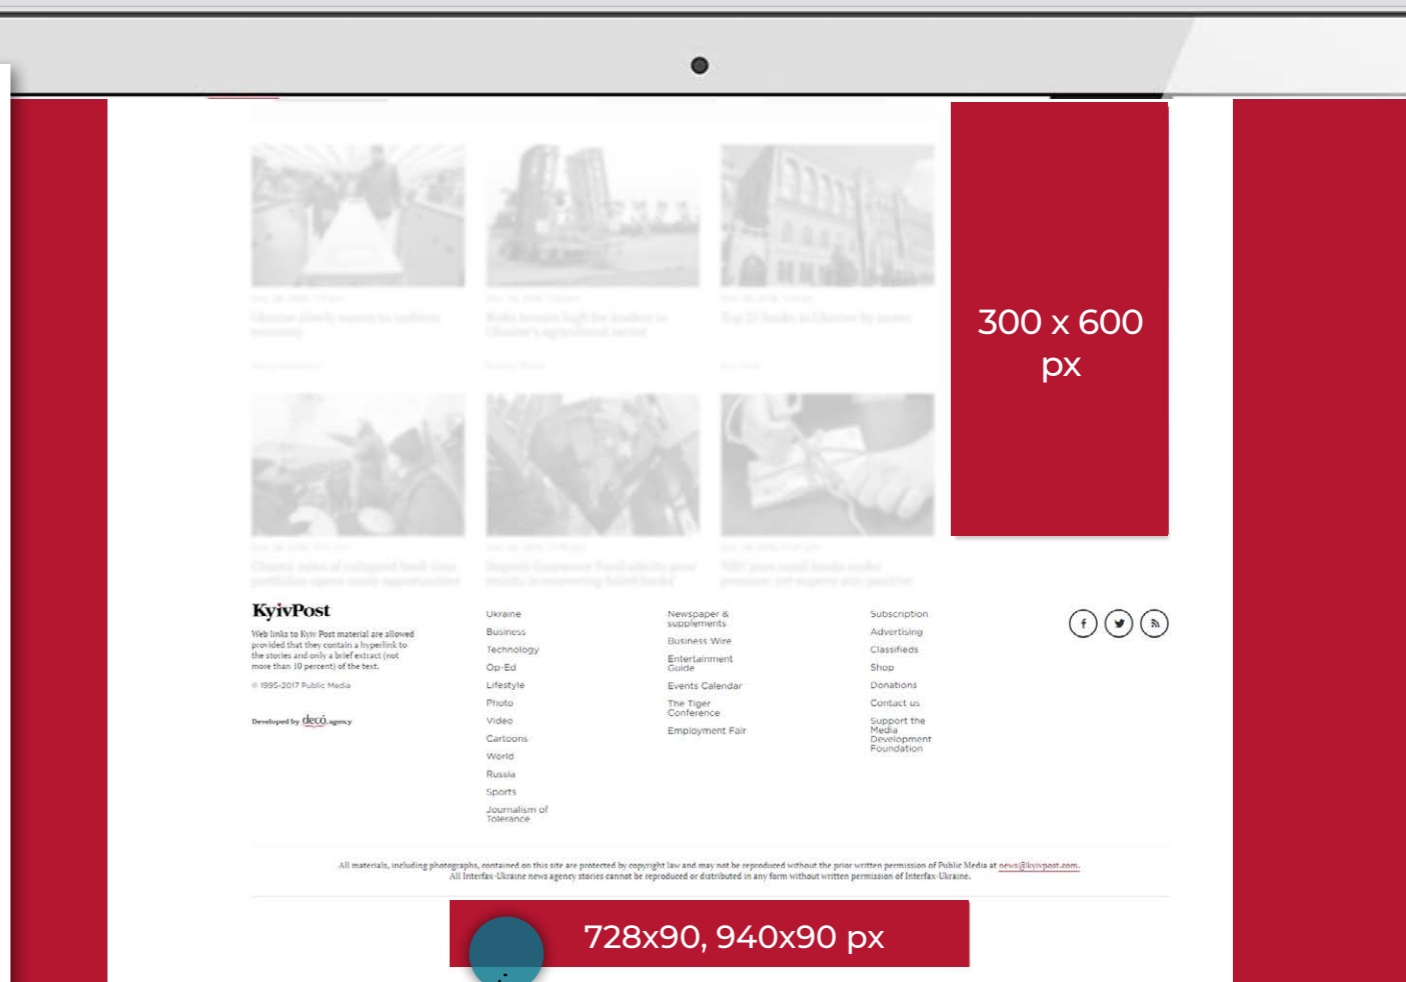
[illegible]

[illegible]

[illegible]

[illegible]

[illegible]

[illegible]

300 x 600 px

KyivPost

Web links to Kyiv Post material are allowed provided that they contain a hyperlink to the stories and only a brief extract (not more than 10 percent) of the text.

© 1995-2017 Public Media

Developed by deco.agency

Ukraine
Business
Technology
Op-Ed
Lifestyle
Photo
Video
Cartoons
World
Russia
Sports
Journalism of Tolerance

Newspaper & supplements
Business Wire
Entertainment Guide
Events Calendar
The Tiger Conference
Employment Fair

Subscription
Advertising
Classifieds
Shop
Donations
Contact us
Support the Media Development Foundation

All materials, including photographs, contained on this site are protected by copyright law and may not be reproduced without the prior written permission of Public Media at news@kyivpost.com. All Interfax-Ukraine news agency stories cannot be reproduced or distributed in any form without written permission of Interfax-Ukraine.

728x90, 940x90 px